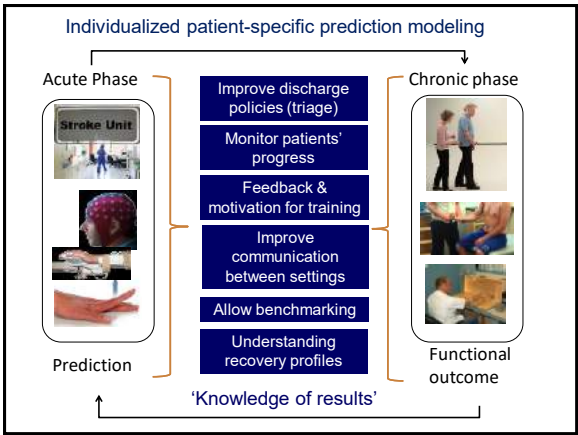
Individualized patient-specific prediction modeling

Acute Phase

Stroke Unit

Prediction

Improve discharge policies (triage)

Monitor patients' progress

Feedback & motivation for training

Improve communication between settings

Allow benchmarking

Understanding recovery profiles

Chronic phase

Functional outcome

'Knowledge of results'